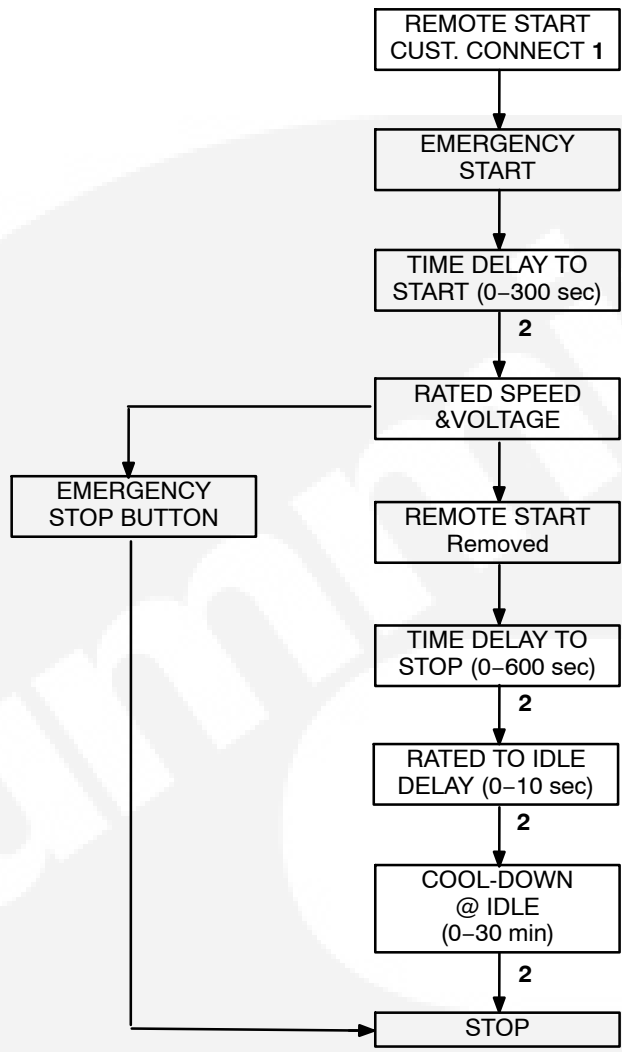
REMOTE START
CUST. CONNECT **1**

EMERGENCY
START

TIME DELAY TO
START (0–300 sec)

**2**

RATED SPEED
&VOLTAGE

EMERGENCY
STOP BUTTON

REMOTE START
Removed

TIME DELAY TO
STOP (0–600 sec)

**2**

RATED TO IDLE
DELAY (0–10 sec)

**2**

COOL-DOWN
@ IDLE
(0–30 min)

**2**

STOP